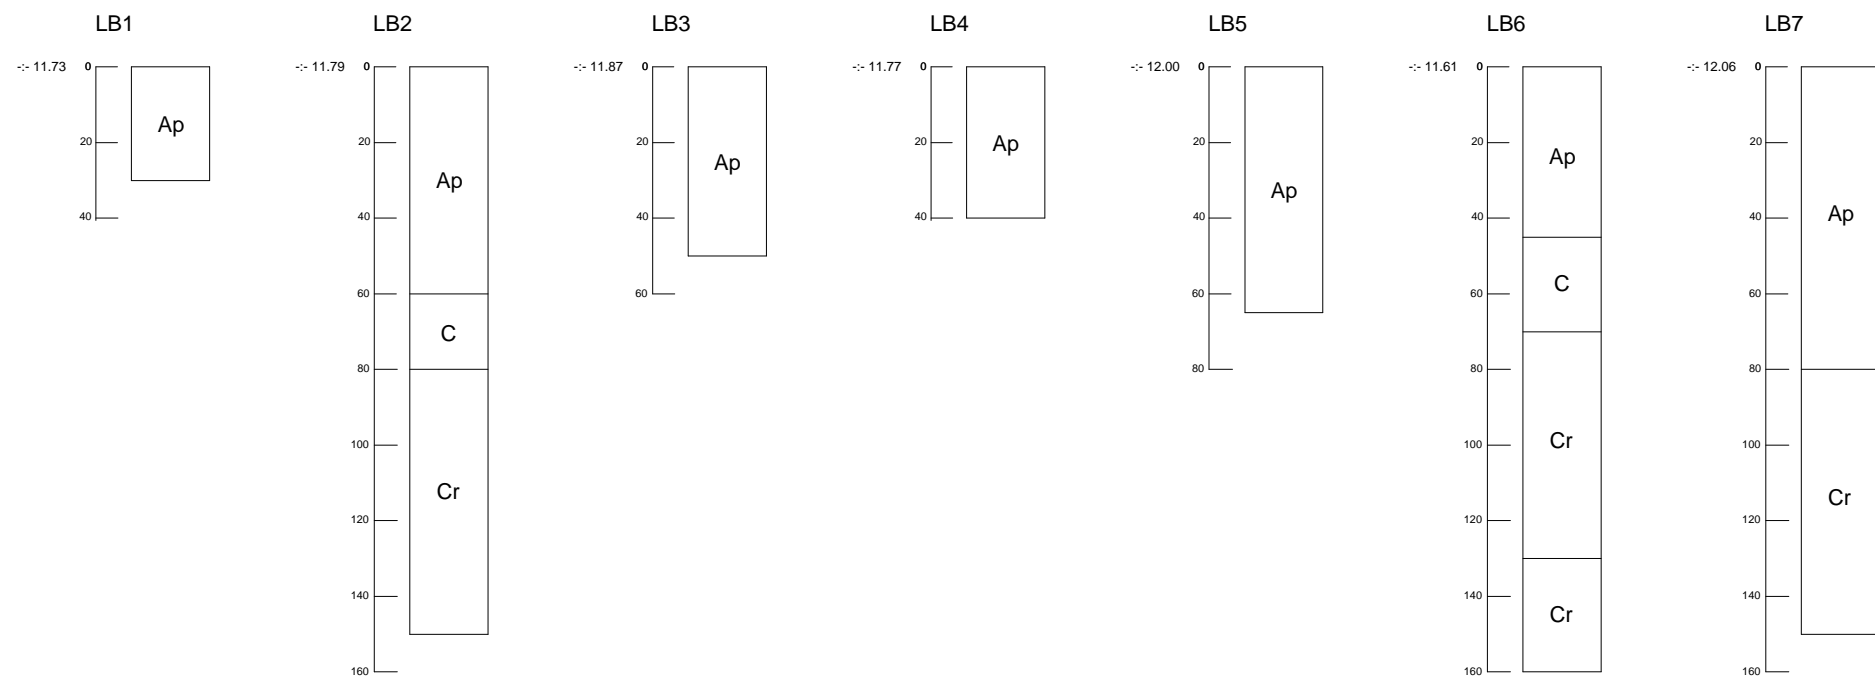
LB1

-:- 11.73 0
20
40
Ap

LB2

-:- 11.79 0
20
40
60
80
100
120
140
160
Ap
C
Cr

LB3

-:- 11.87 0
20
40
60
Ap

LB4

-:- 11.77 0
20
40
Ap

LB5

-:- 12.00 0
20
40
60
80
Ap

LB6

-:- 11.61 0
20
40
60
80
100
120
140
160
Ap
C
Cr
Cr

LB7

-:- 12.06 0
20
40
60
80
100
120
140
160
Ap
Cr